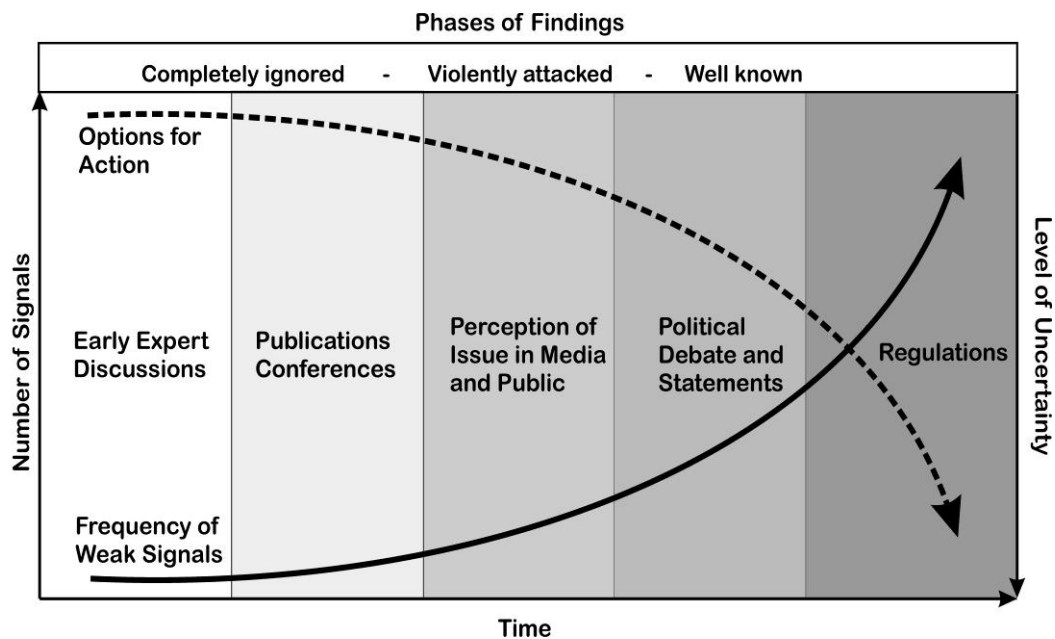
Phases of Findings

Completely ignored - Violently attacked - Well known

Options for Action

Number of Signals

Early Expert Discussions

Publications Conferences

Perception of Issue in Media and Public

Political Debate and Statements

Regulations

Level of Uncertainty

Frequency of Weak Signals

Time